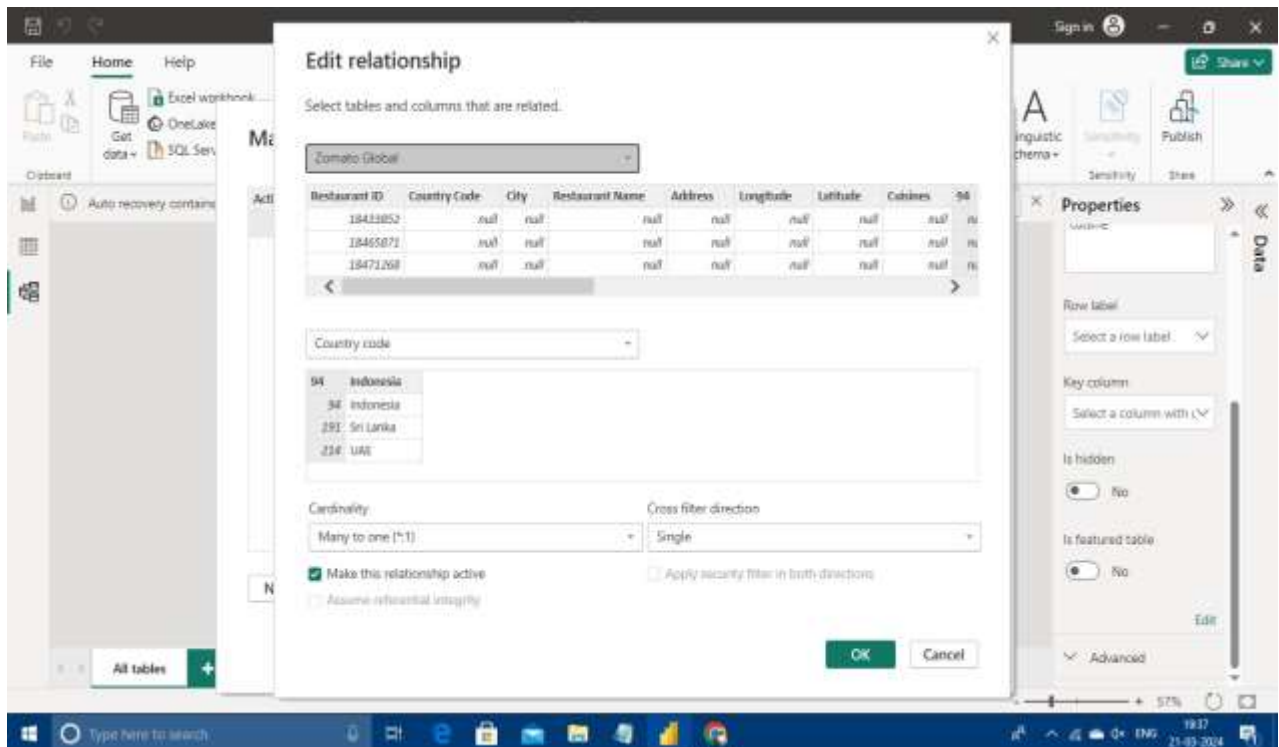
Sign in

File Home Help

Excel workbook
OneLake
Get data
SQL Serv

Paste
Clipboard

Linguistic schema
Sensitivity
Publish
Sensitivity
Share

Share

Auto recovery contains

Ma

Acti

N

Edit relationship

Select tables and columns that are related.

Zomato Global

| Restaurant ID | Country Code | City | Restaurant Name | Address | Longitude | Latitude | Cuisines | 94 |
|---|---|---|---|---|---|---|---|---|
| 18433852 | null | null | null | null | null | null | null | nu |
| 18465871 | null | null | null | null | null | null | null | nu |
| 18471268 | null | null | null | null | null | null | null | nu |

Country code

| 94 | Indonesia |
|---|---|
| 94 | Indonesia |
| 191 | Sri Lanka |
| 214 | UAE |

Cardinality
Many to one (*:1)

Cross filter direction
Single

Make this relationship active
Apply security filter in both directions
Assume referential integrity

OK Cancel

Properties

Data

Row label
Select a row label

Key column
Select a column with

Is hidden
No

Is featured table
No

Edit

Advanced

All tables

57%

Type here to search

ENG 19:37 21-03-2024